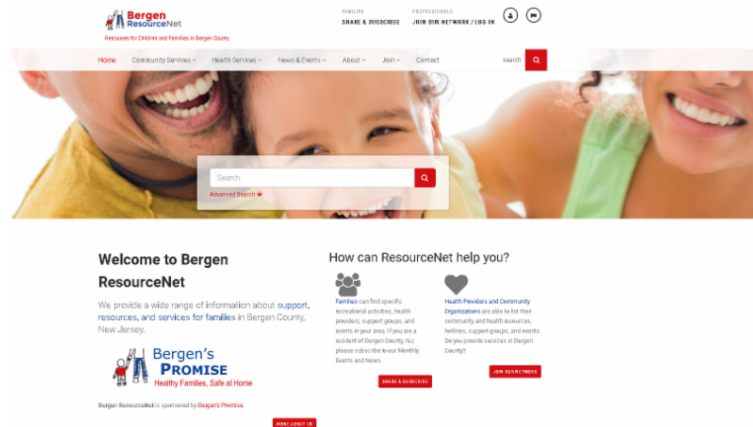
Bergen ResourceNet
Resources for Children and Families in Bergen County

FAMILIES
SHARE & SUBSCRIBE

PROFESSIONALS
JOIN OUR NETWORK / LOG IN

Home Community Services Health Services News & Events About Join Contact
search

Search
Advanced Search

Welcome to Bergen ResourceNet

We provide a wide range of information about support, resources, and services for families in Bergen County, New Jersey.

Bergen's PROMISE
Healthy Families, Safe at Home

Bergen ResourceNet is sponsored by Bergen's Promise.

MORE ABOUT US

How can ResourceNet help you?

Families can find specific recreational activities, health providers, support groups, and events in your area. If you are a resident of Bergen County, NJ, please subscribe to our Monthly Events and News.

SHARE & SUBSCRIBE

Health Providers and Community Organizations are able to list their community and health resources, hotlines, support groups, and events. Do you provide services in Bergen County?

JOIN OUR NETWORK